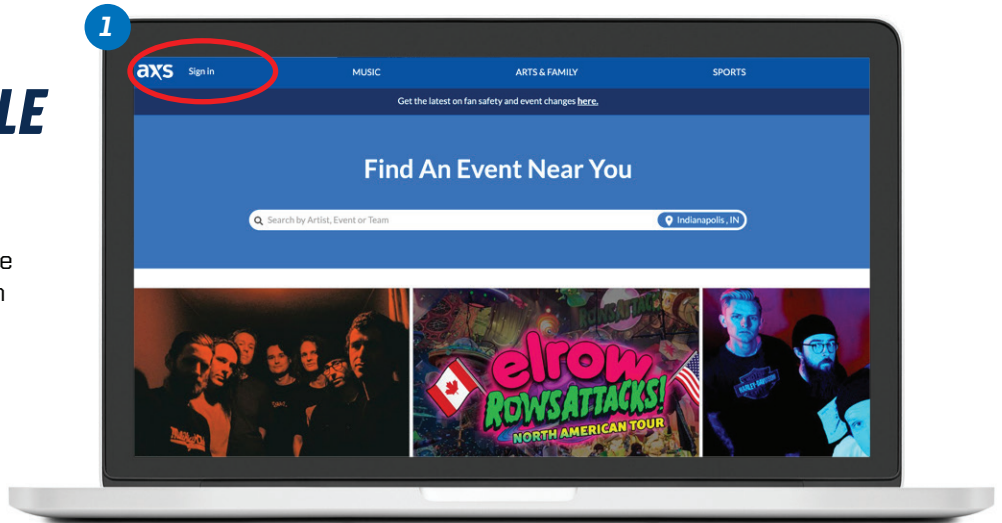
LE

e
n

1

axs Sign in MUSIC ARTS & FAMILY SPORTS

Get the latest on fan safety and event changes here.

Find An Event Near You

Search by Artist, Event or Team

Indianapolis , IN

elrow
ROWSATTACKS!
NORTH AMERICAN TOUR